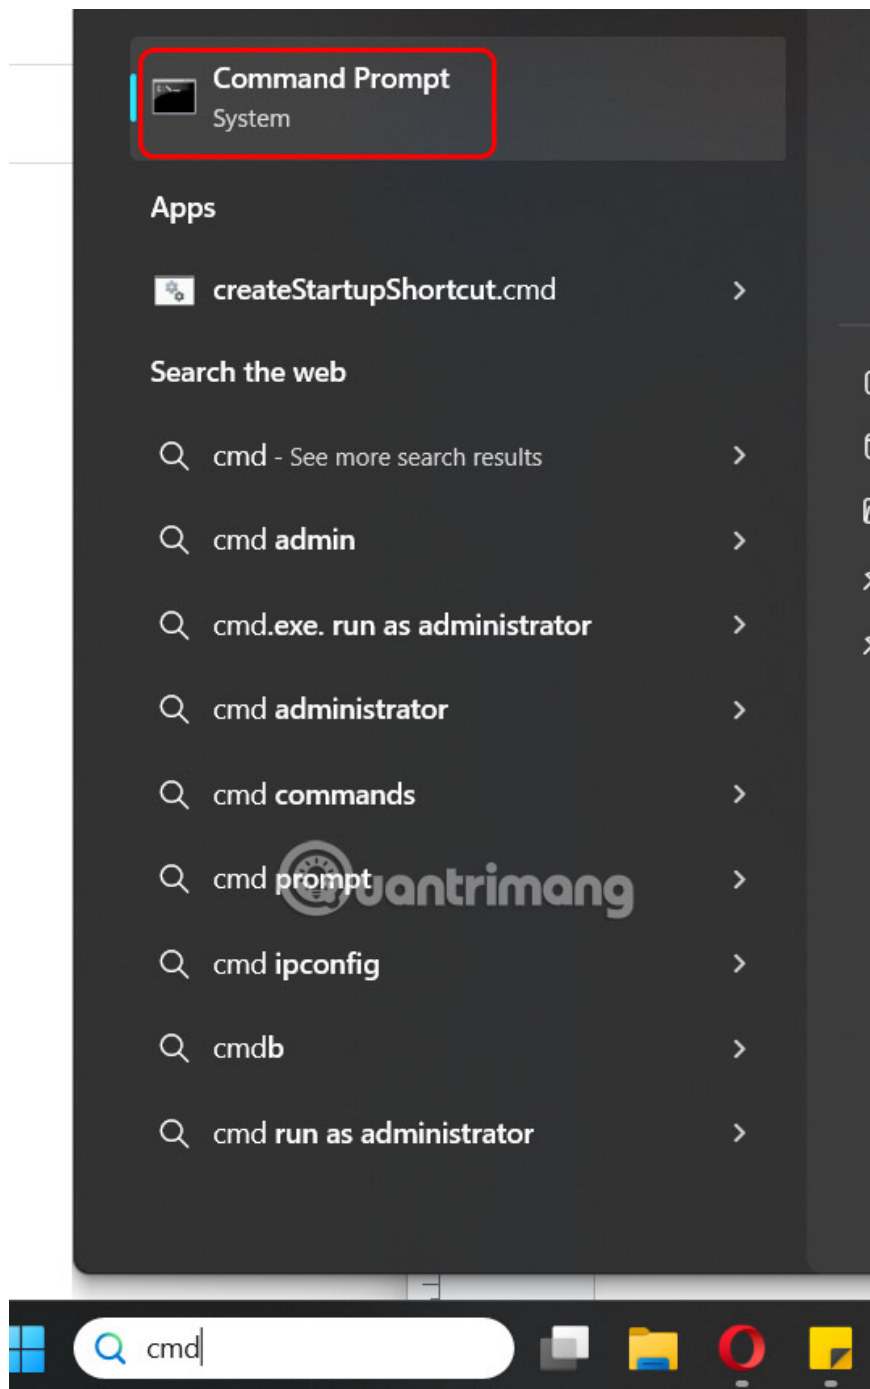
Command Prompt
System

Apps

createStartupShortcut.cmd

Search the web

cmd - See more search results

cmd admin

cmd.exe. run as administrator

cmd administrator

cmd commands

cmd prompt

cmd ipconfig

cmdb

cmd run as administrator

quantrimang

cmd